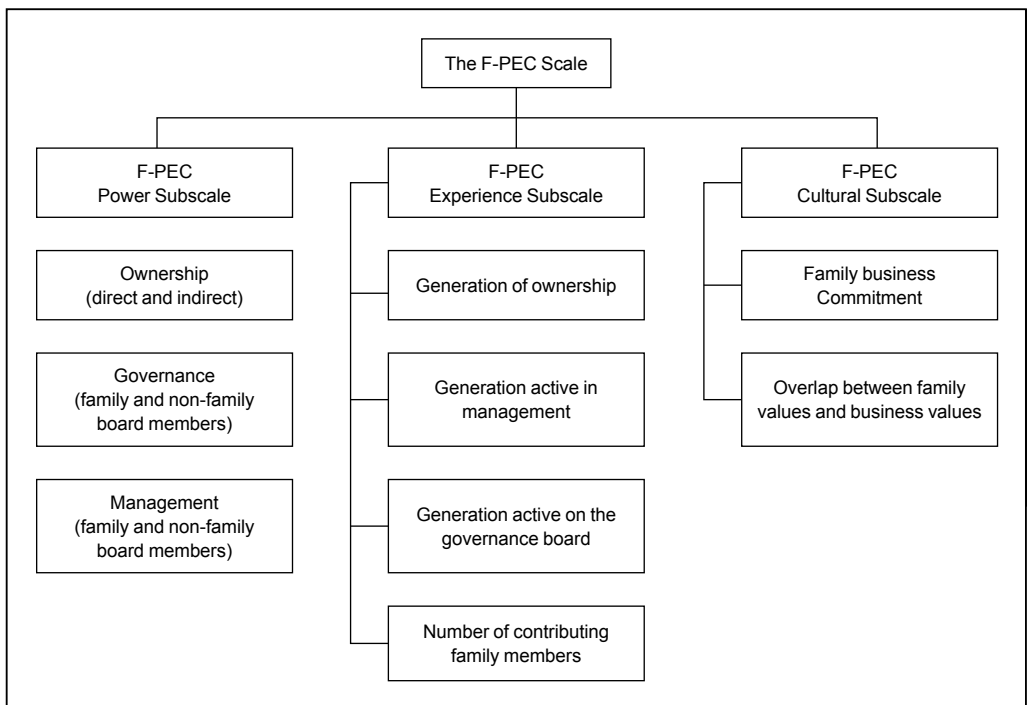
The F-PEC Scale

F-PEC
Power Subscale

Ownership
(direct and indirect)

Governance
(family and non-family board members)

Management
(family and non-family board members)

F-PEC
Experience Subscale

Generation of ownership

Generation active in management

Generation active on the governance board

Number of contributing family members

F-PEC
Cultural Subscale

Family business Commitment

Overlap between family values and business values